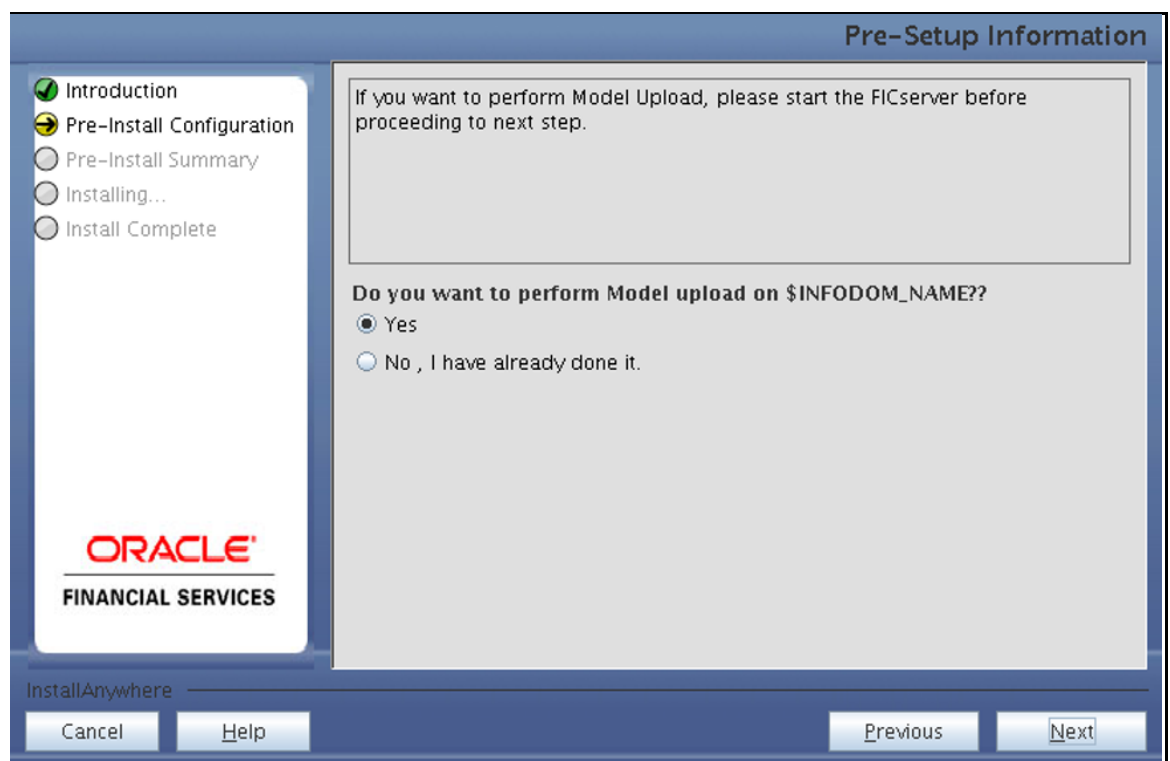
Pre-Setup Information

Introduction
Pre-Install Configuration
Pre-Install Summary
Installing...
Install Complete

If you want to perform Model Upload, please start the FICserver before proceeding to next step.

Do you want to perform Model upload on $INFODOM_NAME??
Yes
No , I have already done it.

ORACLE
FINANCIAL SERVICES

InstallAnywhere

Cancel
Help
Previous
Next